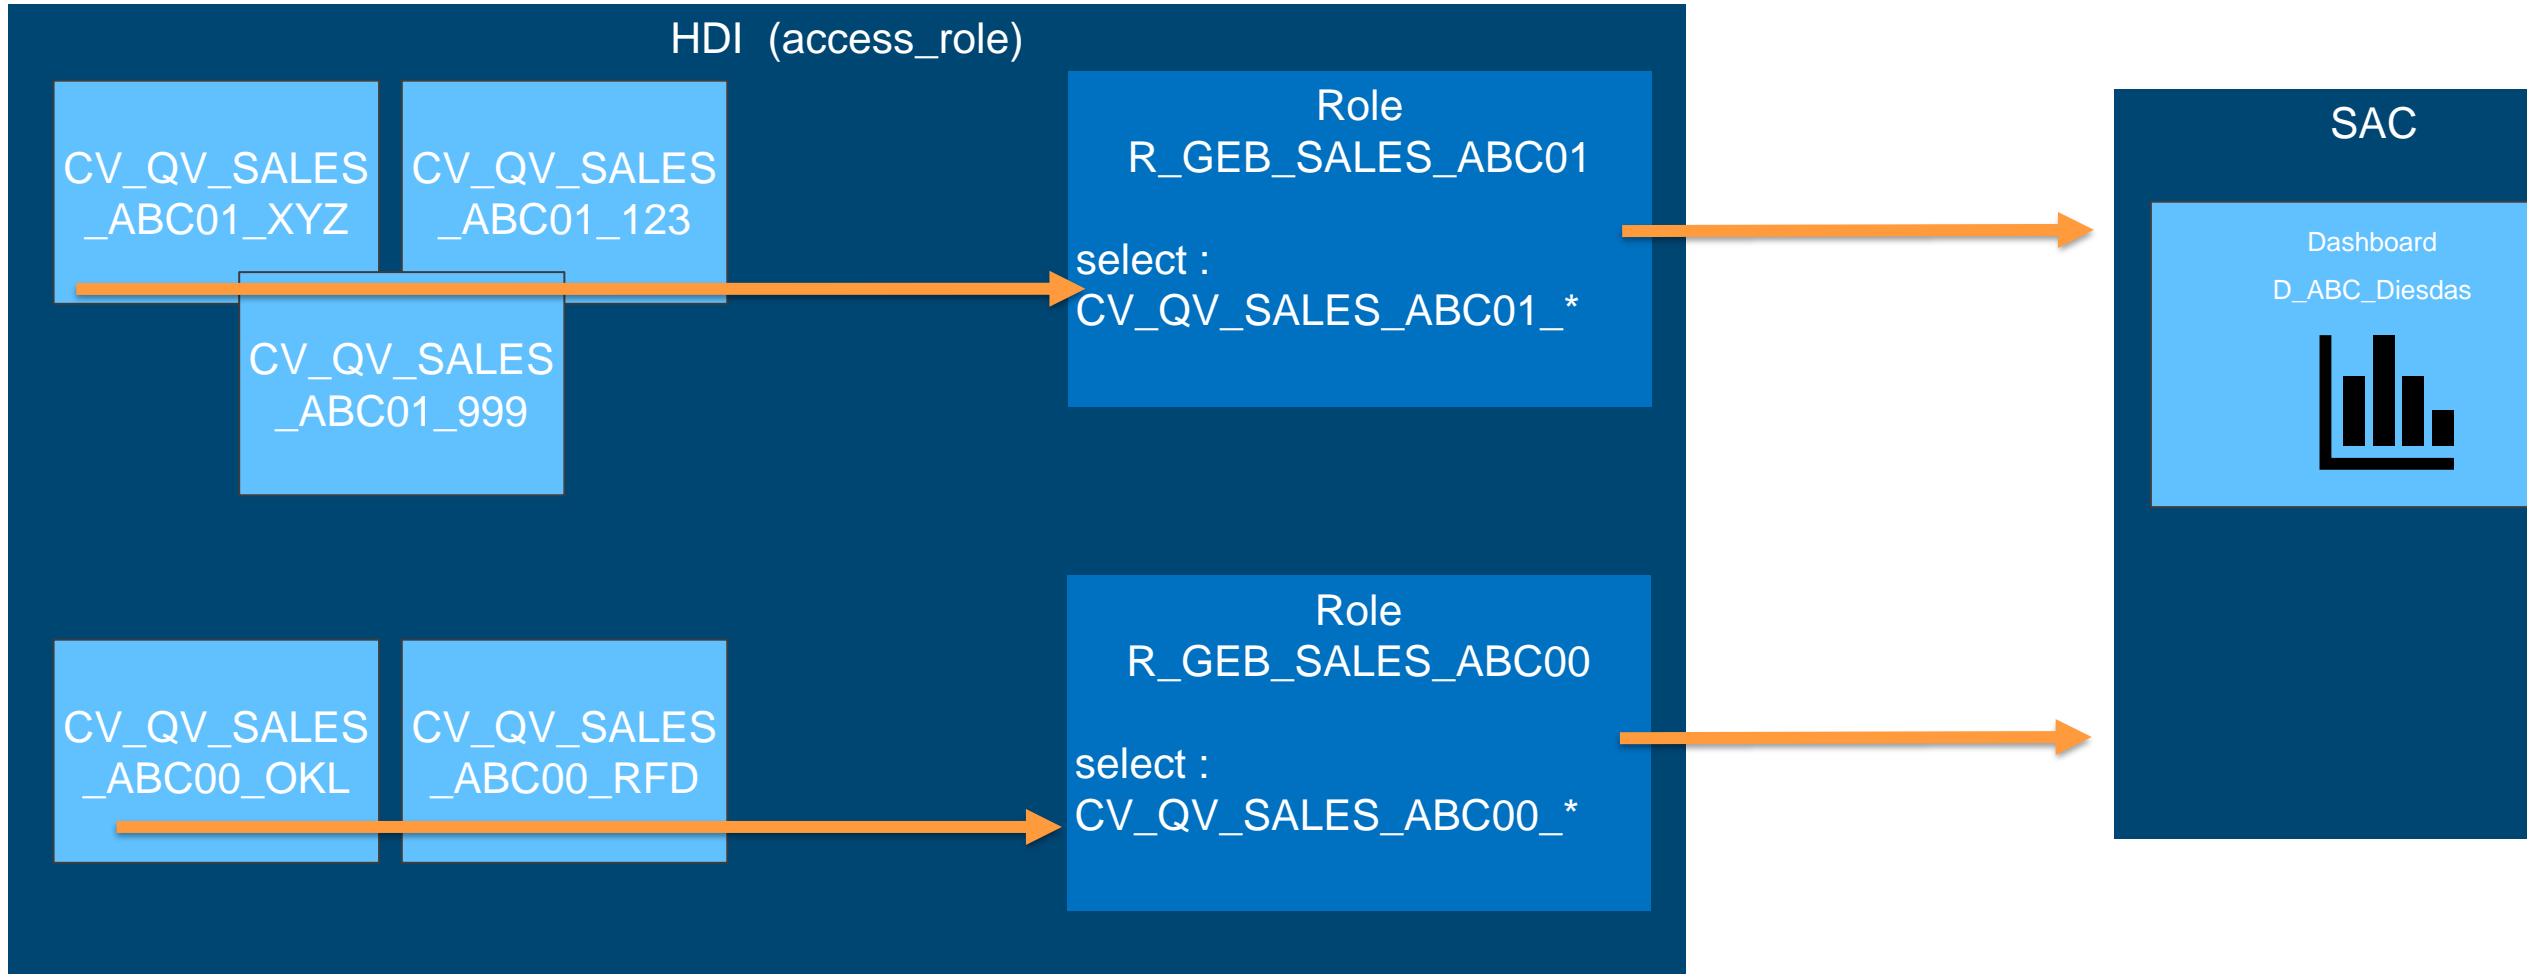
HDI (access_role)

CV_QV_SALES_ABC01_XYZ

CV_QV_SALES_ABC01_123

CV_QV_SALES_ABC01_999

Role R_GEB_SALES_ABC01

select : CV_QV_SALES_ABC01_*

CV_QV_SALES_ABC00_OKL

CV_QV_SALES_ABC00_RFD

Role R_GEB_SALES_ABC00

select : CV_QV_SALES_ABC00_*

SAC

Dashboard

D_ABC_Diesdas